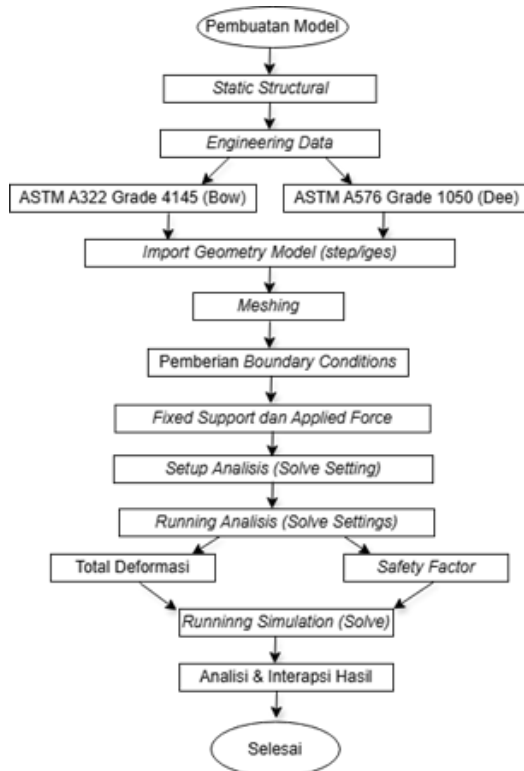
Pembuatan Model

Static Structural

Engineering Data

ASTM A322 Grade 4145 (Bow)

ASTM A576 Grade 1050 (Dee)

Import Geometry Model (step/iges)

Meshing

Pemberian Boundary Conditions

Fixed Support dan Applied Force

Setup Analisis (Solve Setting)

Running Analisis (Solve Settings)

Total Deformasi

Safety Factor

Runnning Simulation (Solve)

Analisi & Interapsi Hasil

Selesai